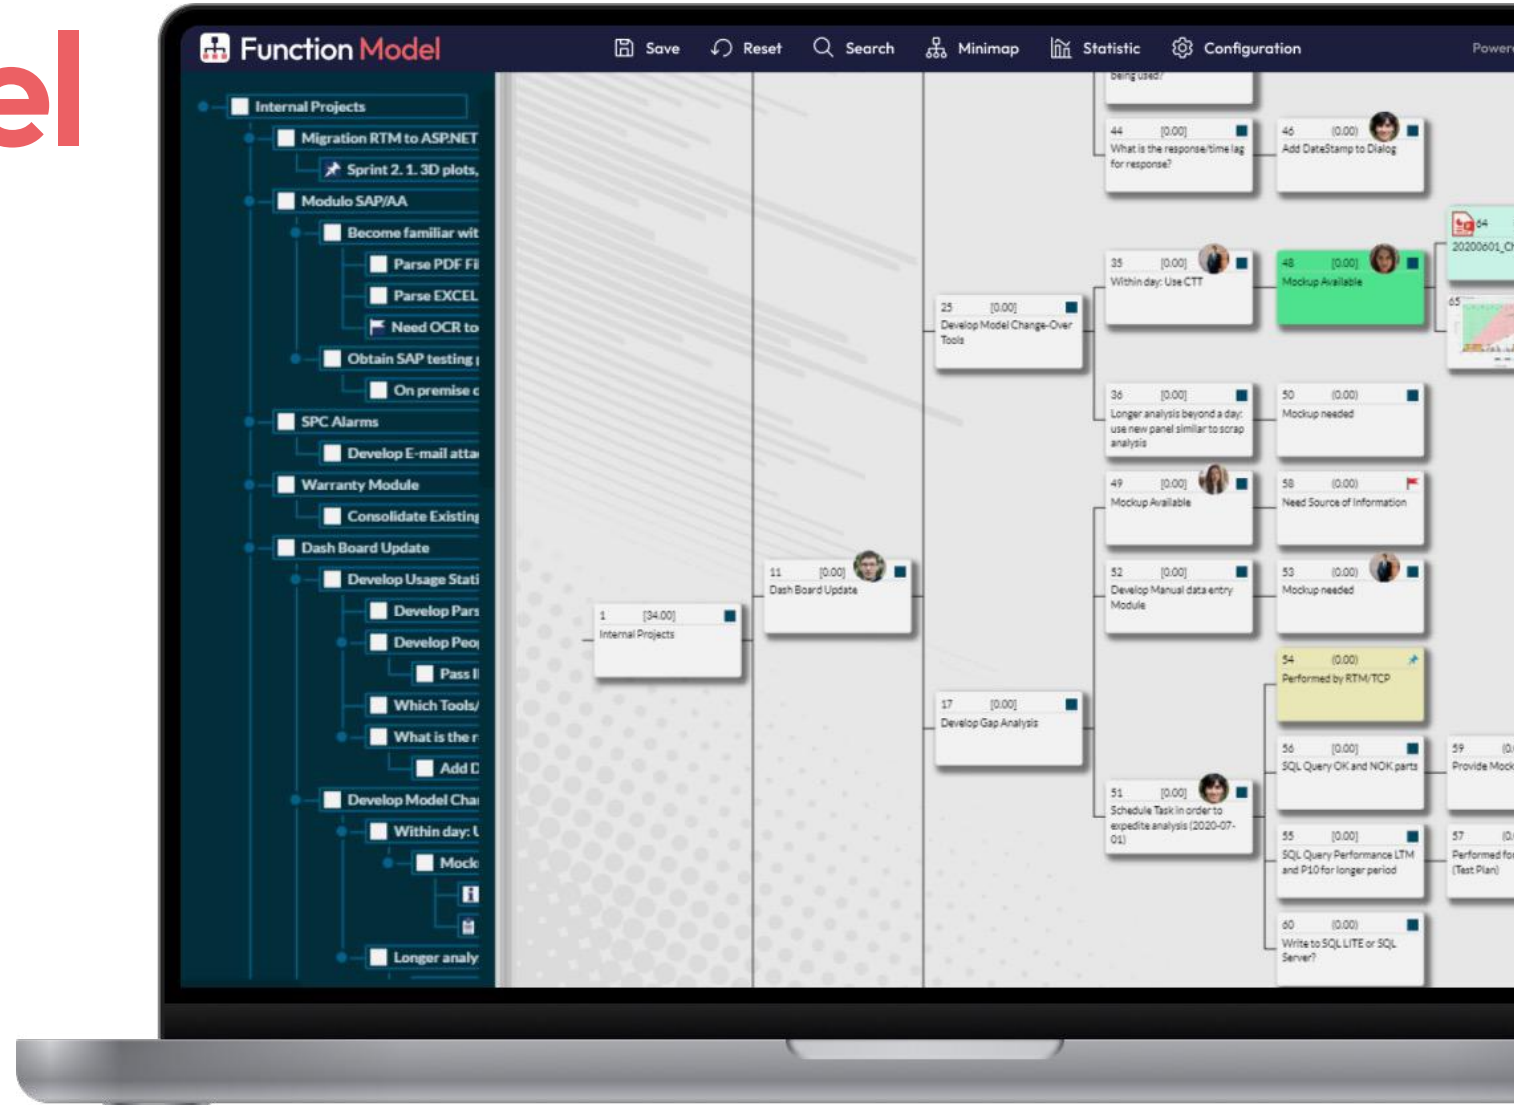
el

Function Model

Save Reset Search Minimap Statistic Configuration Power

Internal Projects
Migration RTM to ASP.NET
Sprint 2. 1. 3D plots,
Modulo SAP/AA
Become familiar wit
Parse PDF Fi
Parse EXCEL
Need OCR to
Obtain SAP testing
On premise c
SPC Alarms
Develop E-mail atta
Warranty Module
Consolidate Existing
Dash Board Update
Develop Usage Stati
Develop Pars
Develop Peo
Pass I
Which Tools/
What is the r
Add D
Develop Model Cha
Within day: U
Mock
Longer analy

being used?

44 [0.00] What is the response/time lag for response?

46 [0.00] Add DateStamp to Dialog

64 20200601_C

65

35 [0.00] Within day: Use CTT

48 [0.00] Mockup Available

25 [0.00] Develop Model Change-Over Tools

36 [0.00] Longer analysis beyond a day: use new panel similar to scrap analysis

50 [0.00] Mockup needed

49 [0.00] Mockup Available

58 [0.00] Need Source of Information

11 [0.00] Dash Board Update

1 [34.00] Internal Projects

52 [0.00] Develop Manual data entry Module

53 [0.00] Mockup needed

54 [0.00] Performed by RTM/TCP

17 [0.00] Develop Gap Analysis

56 [0.00] SQL Query OK and NOK parts

59 [0 Provide Mock

51 [0.00] Schedule Task in order to expedite analysis (2020-07-01)

55 [0.00] SQL Query Performance LTM and P10 for longer period

57 [0 Performed fo (Test Plan)

60 [0.00] Write to SQL LITE or SQL Server?